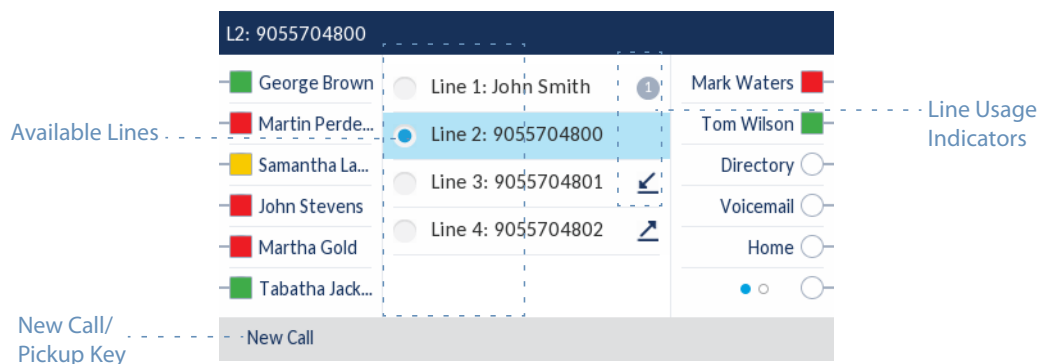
L2: 9055704800

Available Lines

George Brown
Martin Perde...
Samantha La...
John Stevens
Martha Gold
Tabatha Jack...

Line 1: John Smith
Line 2: 9055704800
Line 3: 9055704801
Line 4: 9055704802

1

Mark Waters
Tom Wilson
Directory
Voicemail
Home

Line Usage Indicators

New Call/ Pickup Key

New Call